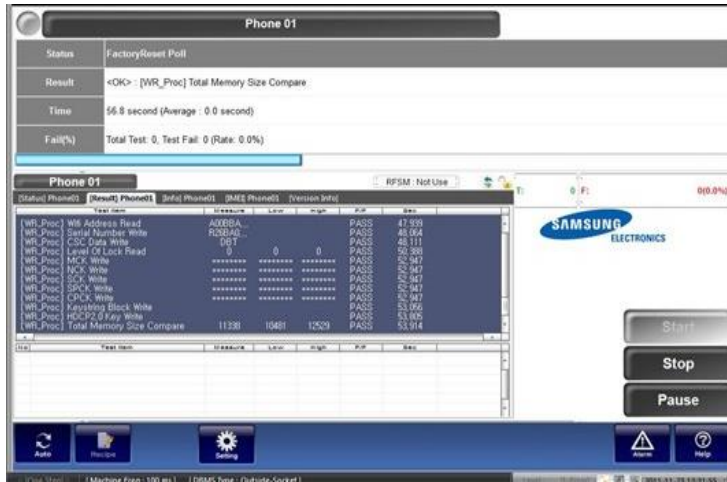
Phone 01

| Status | FactoryReset Poll |
|---|---|
| Result | <OK> : [WR_Proc] Total Memory Size Compare |
| Time | 56.8 second (Average : 0.0 second) |
| Fail(%) | Total Test: 0, Test Fail: 0 (Rate: 0.0%) |

Phone 01

RFSM : Not Use

T: 0 F: 0(0.0%)

[Status] Phone01 [Result] Phone01 [Info] Phone01 [IMEI] Phone01 [Version Info]

| Test Item | Measure | Low | High | P/F | Sec |
|---|---|---|---|---|---|
| [WR_Proc] Wifi Address Read | A00BBA... | | | PASS | 47.939 |
| [WR_Proc] Serial Number Write | R28BAG... | | | PASS | 48.064 |
| [WR_Proc] CSC Data Write | DBT | | | PASS | 48.111 |
| [WR_Proc] Level Of Lock Read | 0 | 0 | 0 | PASS | 50.388 |
| [WR_Proc] MCK Write | ******** | ******** | ******** | PASS | 52.947 |
| [WR_Proc] NCK Write | ******** | ******** | ******** | PASS | 52.947 |
| [WR_Proc] SCK Write | ******** | ******** | ******** | PASS | 52.947 |
| [WR_Proc] SPCK Write | ******** | ******** | ******** | PASS | 52.947 |
| [WR_Proc] CPCK Write | ******** | ******** | ******** | PASS | 52.947 |
| [WR_Proc] Keystring Block Write | | | | PASS | 53.056 |
| [WR_Proc] HDCP2.0 Key Write | | | | PASS | 53.805 |
| [WR_Proc] Total Memory Size Compare | 11338 | 10481 | 12529 | PASS | 53.914 |

| No | Test Item | Measure | Low | High | P/F | Sec |
|---|---|---|---|---|---|---|

SAMSUNG ELECTRONICS

Start

Stop

Pause

Auto

Recipe

Setting

Alarm

Help

[One Step] [Machine Freq : 100 ms] [DBMS Type : Outside-Socket]